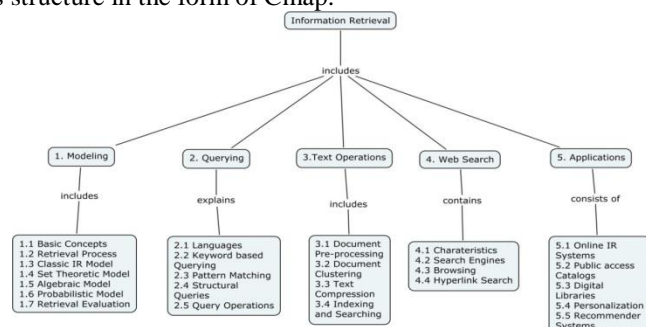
s structure in the form of Cmap.

Information Retrieval

includes

1. Modeling

2. Querying

3.Text Operations

4. Web Search

5. Applications

includes

explains

includes

contains

consists of

1.1 Basic Concepts
1.2 Retrieval Process
1.3 Classic IR Model
1.4 Set Theoretic Model
1.5 Algebraic Model
1.6 Probabilistic Model
1.7 Retrieval Evaluation

2.1 Languages
2.2 Keyword based Querying
2.3 Pattern Matching
2.4 Structural Queries
2.5 Query Operations

3.1 Document Pre-processing
3.2 Document Clustering
3.3 Text Compression
3.4 Indexing and Searching

4.1 Charateristics
4.2 Search Engines
4.3 Browsing
4.4 Hyperlink Search

5.1 Online IR Systems
5.2 Public access Catalogs
5.3 Digital Libraries
5.4 Personalization
5.5 Recommender Systems